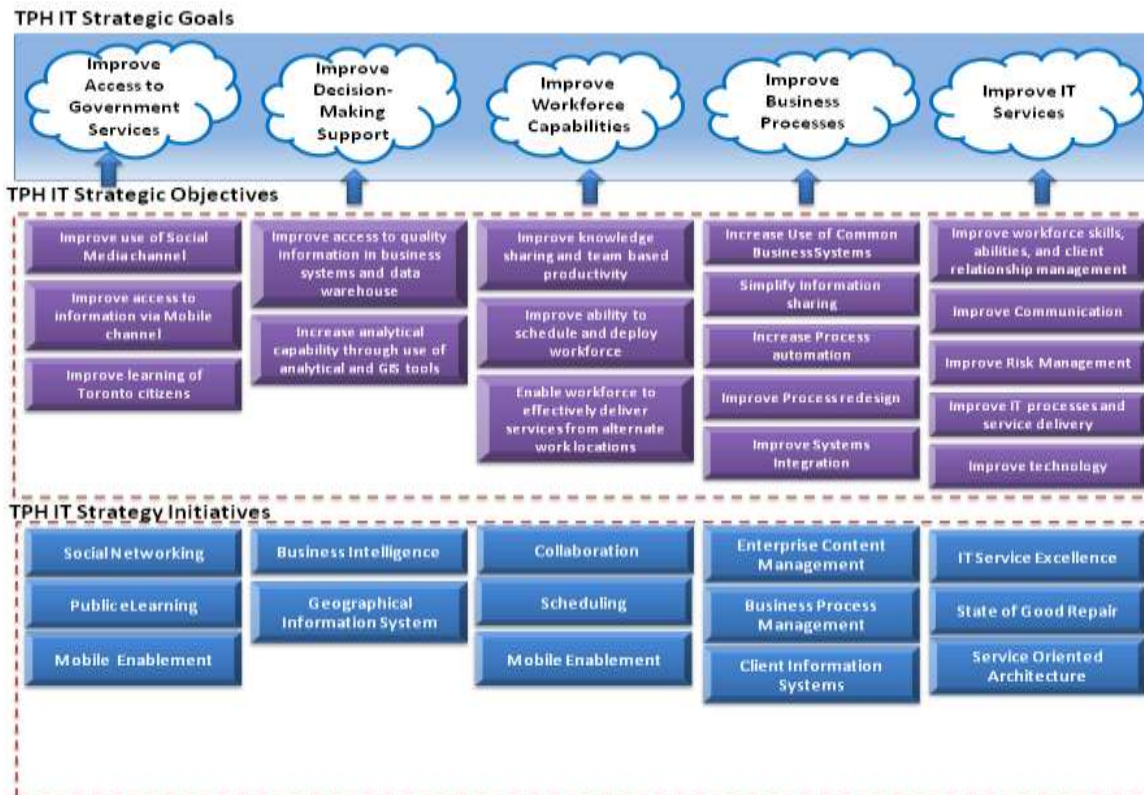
TPH IT Strategic Goals

Improve Access to Government Services

Improve Decision-Making Support

Improve Workforce Capabilities

Improve Business Processes

Improve IT Services

TPH IT Strategic Objectives

Improve use of Social Media channel

Improve access to information via Mobile channel

Improve learning of Toronto citizens

Improve access to quality information in business systems and data warehouse

Increase analytical capability through use of analytical and GIS tools

Improve knowledge sharing and team based productivity

Improve ability to schedule and deploy workforce

Enable workforce to effectively deliver services from alternate work locations

Increase Use of Common BusinessSystems

Simplify Information sharing

Increase Process automation

Improve Process redesign

Improve Systems Integration

Improve workforce skills, abilities, and client relationship management

Improve Communication

Improve Risk Management

Improve IT processes and service delivery

Improve technology

TPH IT Strategy Initiatives

Social Networking

Public eLearning

Mobile Enablement

Business Intelligence

Geographical Information System

Collaboration

Scheduling

Mobile Enablement

Enterprise Content Management

Business Process Management

Client Information Systems

IT Service Excellence

State of Good Repair

Service Oriented Architecture